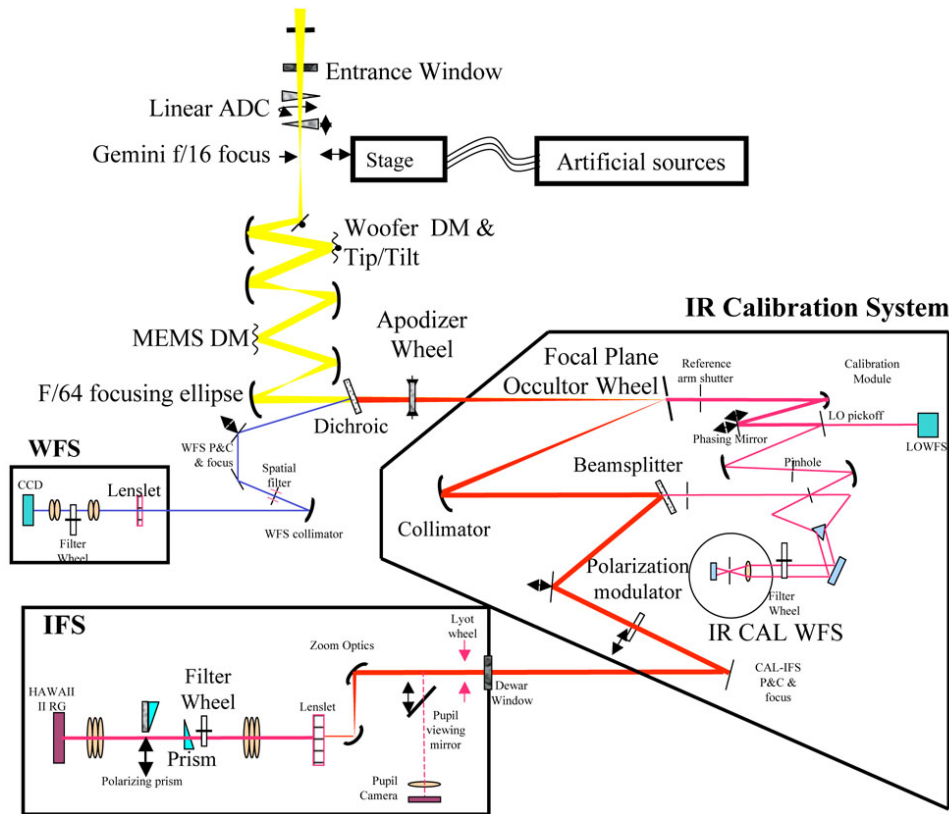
Entrance Window

Linear ADC

Gemini f/16 focus

Stage

Artificial sources

Woofer DM & Tip/Tilt

MEMS DM

F/64 focusing ellipse

Apodizer Wheel

Dichroic

IR Calibration System

Focal Plane Occultor Wheel

Reference arm shutter

Calibration Module

LO pickoff

LOWFS

Phasing Mirror

Pinhole

Beamsplitter

Collimator

Polarization modulator

Filter Wheel

IR CAL WFS

WFS

CCD

Lenslet

Filter Wheel

WFS P&C & focus

Spatial filter

WFS collimator

IFS

HAWAII II RG

Polarizing prism

Prism

Filter Wheel

Lenslet

Zoom Optics

Lyot wheel

Dewar Window

Pupil viewing mirror

Pupil Camera

CAL-IFS P&C & focus